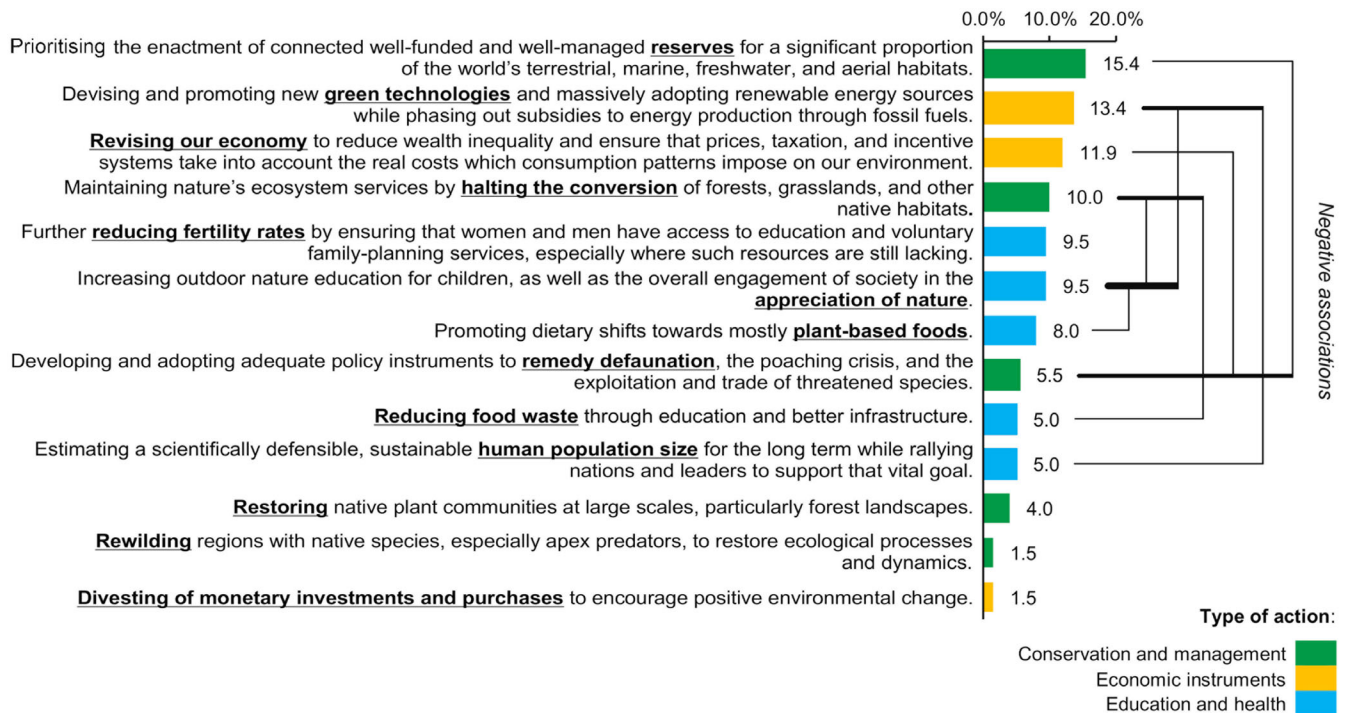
0.0% 10.0% 20.0%

Prioritising the enactment of connected well-funded and well-managed **reserves** for a significant proportion of the world's terrestrial, marine, freshwater, and aerial habitats. 15.4

Devising and promoting new **green technologies** and massively adopting renewable energy sources while phasing out subsidies to energy production through fossil fuels. 13.4

**Revising our economy** to reduce wealth inequality and ensure that prices, taxation, and incentive systems take into account the real costs which consumption patterns impose on our environment. 11.9

Maintaining nature's ecosystem services by **halting the conversion** of forests, grasslands, and other native habitats. 10.0

Further **reducing fertility rates** by ensuring that women and men have access to education and voluntary family-planning services, especially where such resources are still lacking. 9.5

Increasing outdoor nature education for children, as well as the overall engagement of society in the **appreciation of nature**. 9.5

Promoting dietary shifts towards mostly **plant-based foods**. 8.0

Developing and adopting adequate policy instruments to **remedy defaunation**, the poaching crisis, and the exploitation and trade of threatened species. 5.5

**Reducing food waste** through education and better infrastructure. 5.0

Estimating a scientifically defensible, sustainable **human population size** for the long term while rallying nations and leaders to support that vital goal. 5.0

**Restoring** native plant communities at large scales, particularly forest landscapes. 4.0

**Rewilding** regions with native species, especially apex predators, to restore ecological processes and dynamics. 1.5

**Divesting of monetary investments and purchases** to encourage positive environmental change. 1.5

Negative associations

**Type of action**:
Conservation and management
Economic instruments
Education and health